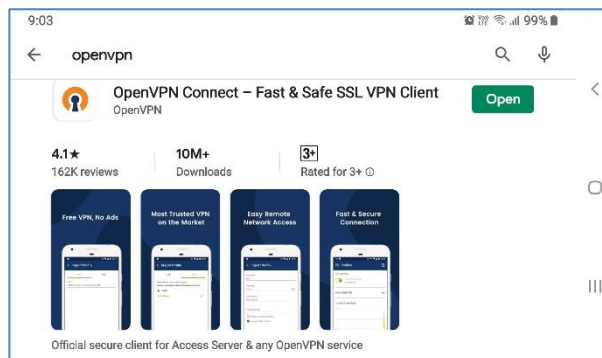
9:03

99%

openvpn

OpenVPN Connect – Fast & Safe SSL VPN Client
OpenVPN

Open

4.1★
162K reviews

10M+
Downloads

3+
Rated for 3+ ⓘ

Free VPN, No Ads

Most Trusted VPN on the Market

Easy Remote Network Access

Fast & Secure Connection

Official secure client for Access Server & any OpenVPN service